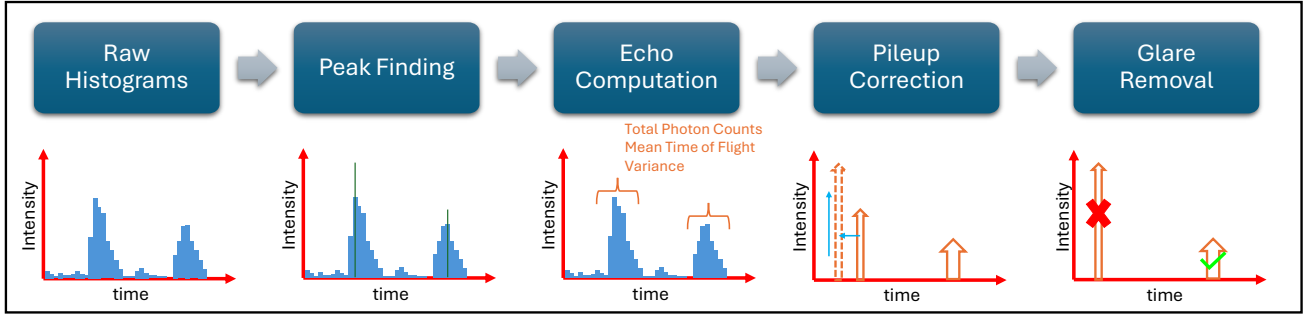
Raw Histograms

Peak Finding

Echo Computation

Pileup Correction

Glare Removal

Intensity

time

Intensity

time

Total Photon Counts
Mean Time of Flight
Variance

Intensity

time

Intensity

time

Intensity

time